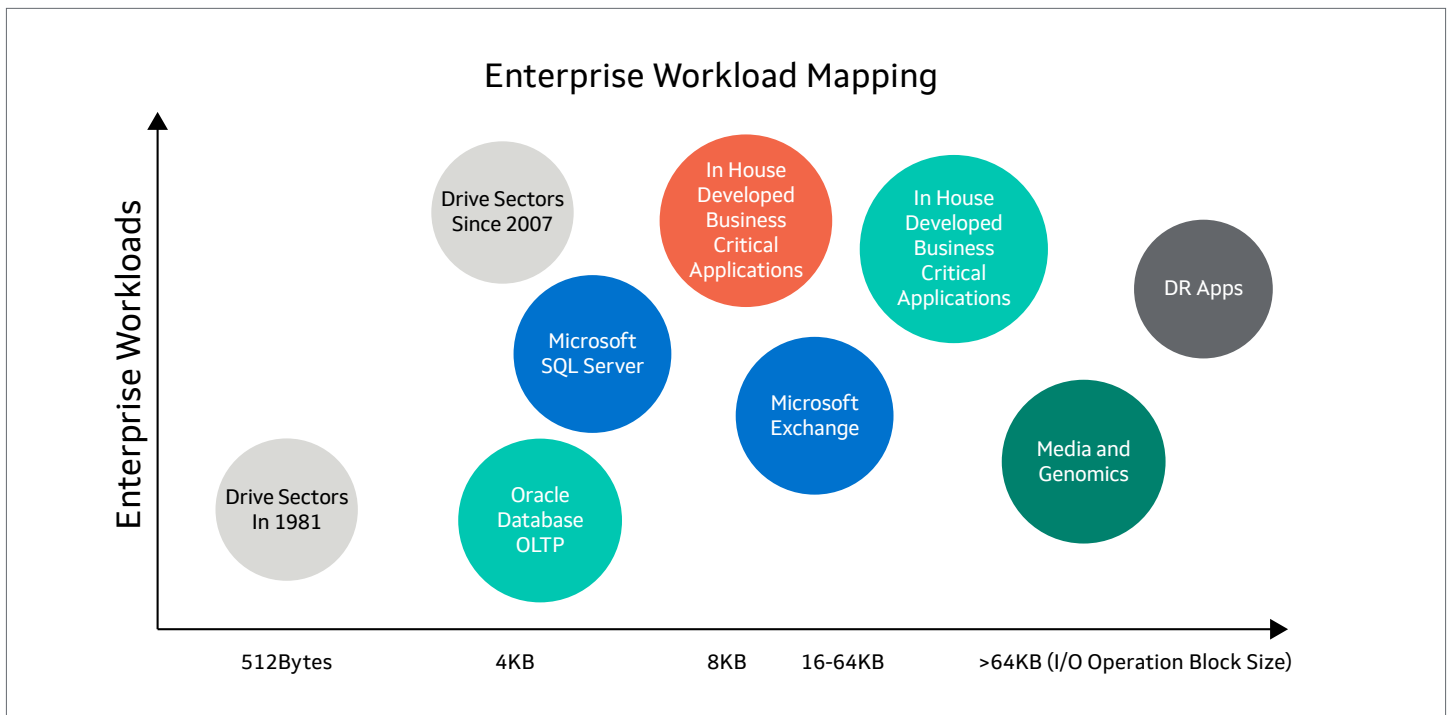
Enterprise Workload Mapping

Enterprise Workloads

Drive Sectors Since 2007

In House Developed Business Critical Applications

In House Developed Business Critical Applications

DR Apps

Microsoft SQL Server

Microsoft Exchange

Media and Genomics

Drive Sectors In 1981

Oracle Database OLTP

512Bytes

4KB

8KB

16-64KB

>64KB (I/O Operation Block Size)